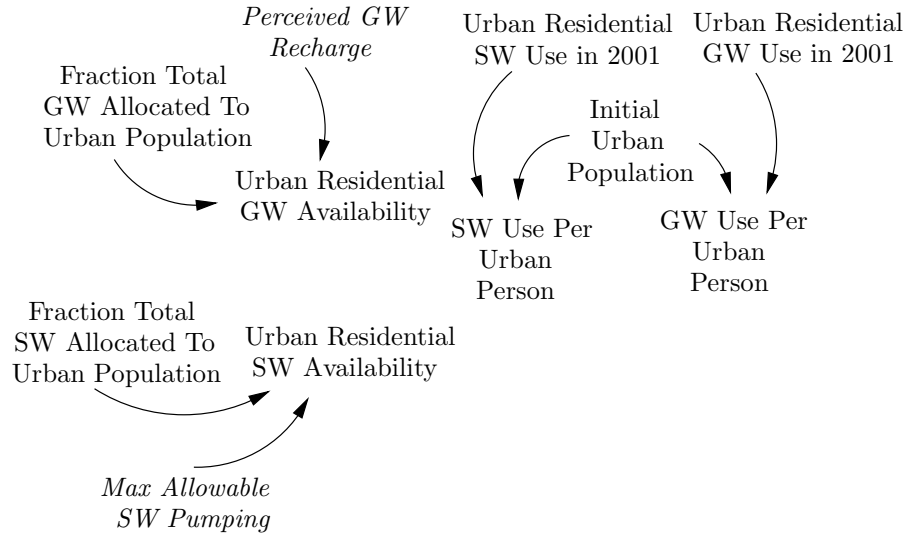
Perceived GW Recharge

Urban Residential SW Use in 2001

Urban Residential GW Use in 2001

Fraction Total GW Allocated To Urban Population

Initial Urban Population

Urban Residential GW Availability

SW Use Per Urban Person

GW Use Per Urban Person

Fraction Total SW Allocated To Urban Population

Urban Residential SW Availability

Max Allowable SW Pumping